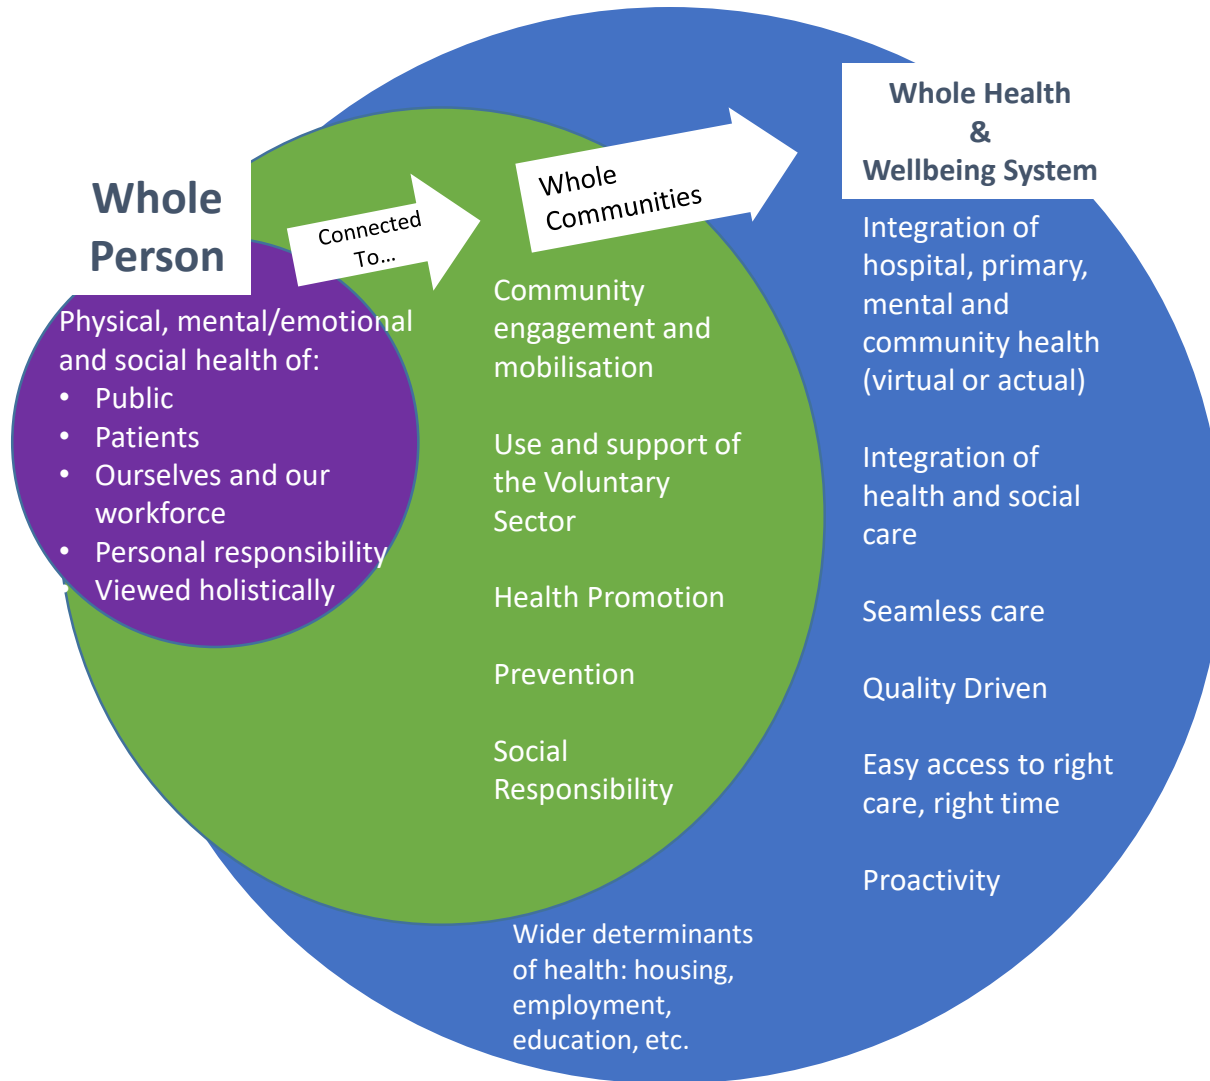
Whole Person

Connected To...

Physical, mental/emotional and social health of:
• Public
• Patients
• Ourselves and our workforce
• Personal responsibility
• Viewed holistically

Whole Communities

Community engagement and mobilisation

Use and support of the Voluntary Sector

Health Promotion

Prevention

Social Responsibility

Whole Health & Wellbeing System

Integration of hospital, primary, mental and community health (virtual or actual)

Integration of health and social care

Seamless care

Quality Driven

Easy access to right care, right time

Proactivity

Wider determinants of health: housing, employment, education, etc.